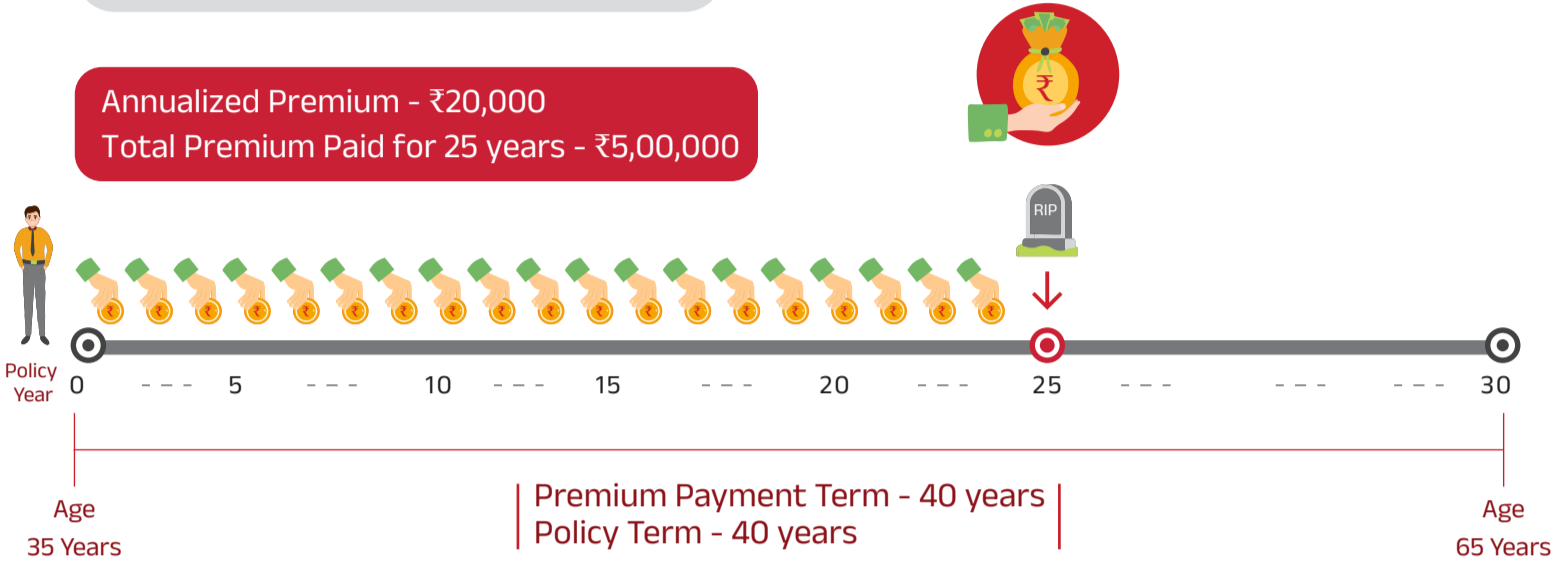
Annualized Premium - ₹20,000
Total Premium Paid for 25 years - ₹5,00,000

RIP

Policy Year

0 - - - 5 - - - 10 - - - 15 - - - 20 - - - 25 - - - - - - - - - 30

Age 35 Years

Premium Payment Term - 40 years
Policy Term - 40 years

Age 65 Years